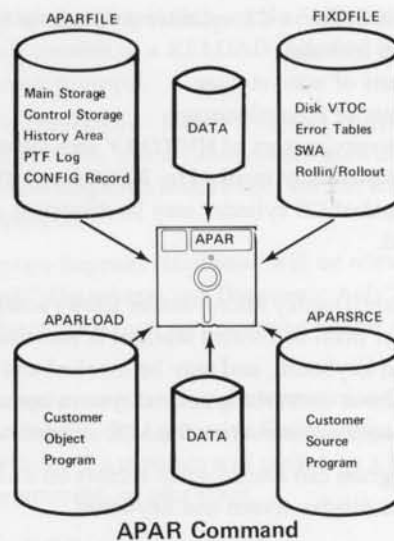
APARFILE

Main Storage
Control Storage
History Area
PTF Log
CONFIG Record

DATA

FIXDFILE

Disk VTOC
Error Tables
SWA
Rollin/Rollout

APAR

APARLOAD

Customer
Object
Program

DATA

APARSRCE

Customer
Source
Program

APAR Command